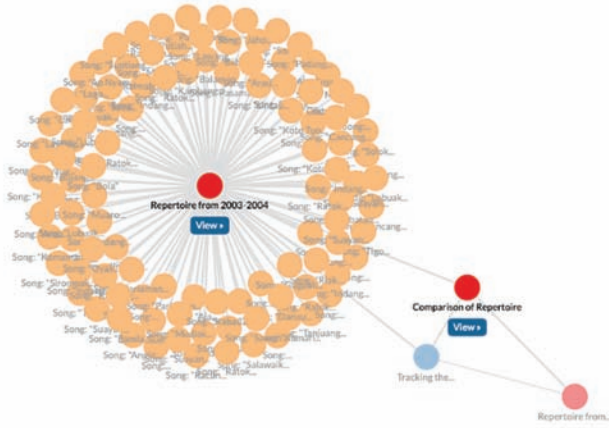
Repertoire from 2003-2004

View »

Comparison of Repertoire

View »

Tracking the...

Repertoire from...

Song: "Ratok...

Song: "Kota...

Song: "Bola"

Song: "Suaya...

Song: "Tigo...

Song: "Tadang...

Song: "Tanjuang...

Song: "Salawak...

Song: "Ratok...

Song: "Racun...

Song: "Anak...

Song: "Suaya...

Song: "Siroda...

Song: "Kamang...

Song: "Baju...

Song: "Talang...

Song: "Ratok...

Song: "Kota...

Song: "Ratok...

Song: "Simba...

Song: "Lagu...

Song: "Balam...

Song: "Kanduang...

Song: "Sansai...

Song: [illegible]